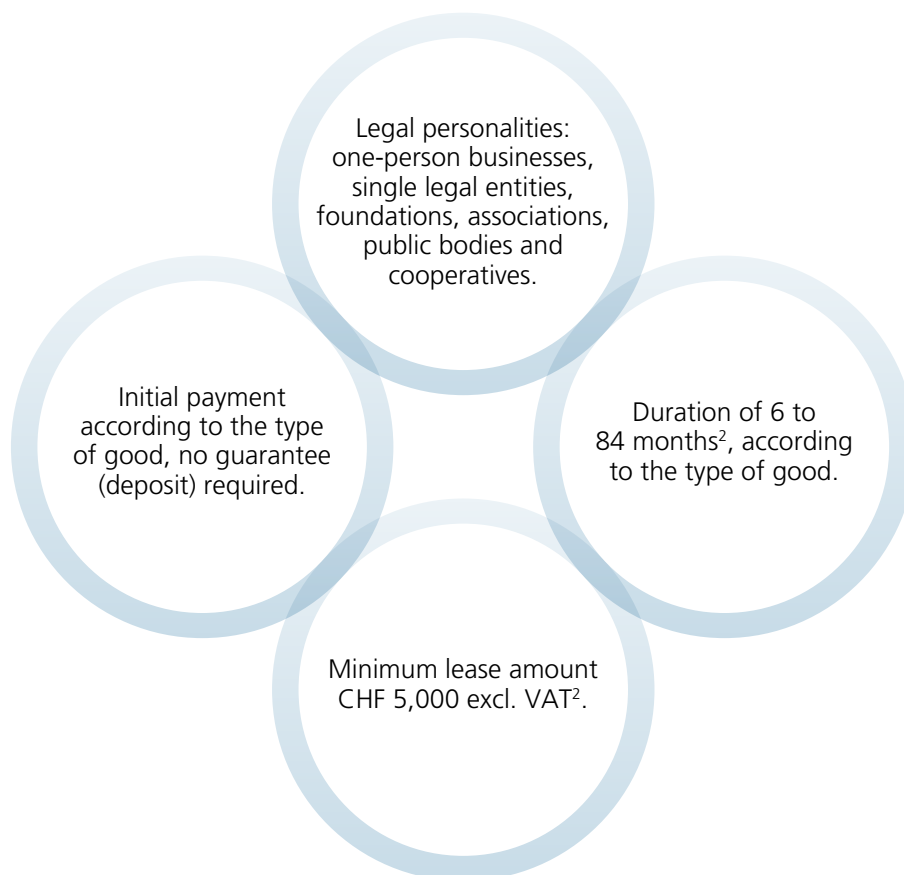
Legal personalities: one-person businesses, single legal entities, foundations, associations, public bodies and cooperatives.

Initial payment according to the type of good, no guarantee (deposit) required.

Duration of 6 to 84 months$^2$, according to the type of good.

Minimum lease amount CHF 5,000 excl. VAT$^2$.